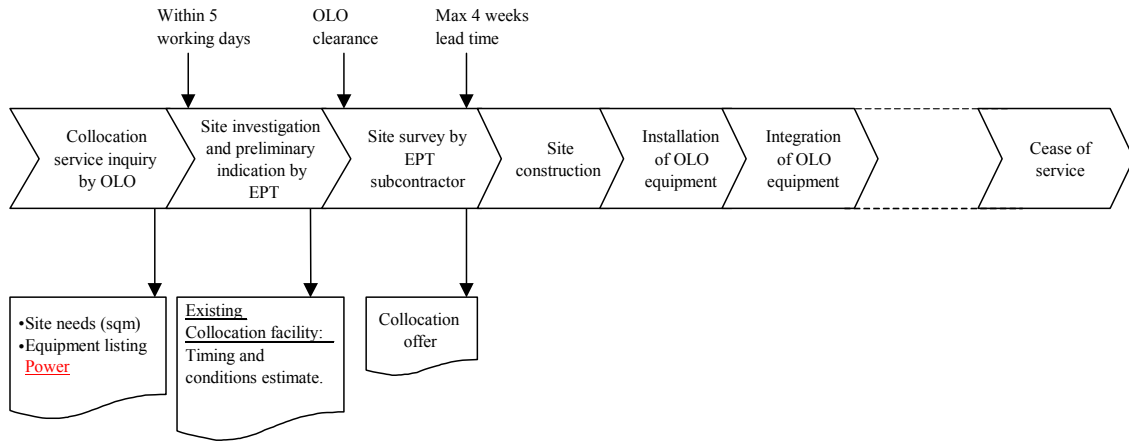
Within 5 working days

OLO clearance

Max 4 weeks lead time

Collocation service inquiry by OLO

Site investigation and preliminary indication by EPT

Site survey by EPT subcontractor

Site construction

Installation of OLO equipment

Integration of OLO equipment

Cease of service

•Site needs (sqm)
•Equipment listing
Power

Existing Collocation facility:
Timing and conditions estimate.

Collocation offer